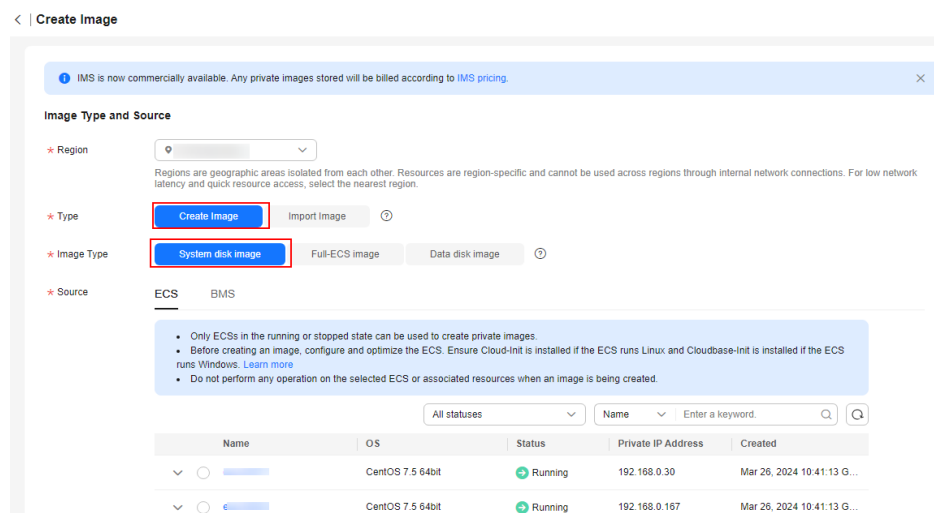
< | Create Image

IMS is now commercially available. Any private images stored will be billed according to IMS pricing.

Image Type and Source

* Region

Regions are geographic areas isolated from each other. Resources are region-specific and cannot be used across regions through internal network connections. For low network latency and quick resource access, select the nearest region.

* Type
Create Image
Import Image

* Image Type
System disk image
Full-ECS image
Data disk image

* Source
ECS
BMS

• Only ECSs in the running or stopped state can be used to create private images.
• Before creating an image, configure and optimize the ECS. Ensure Cloud-Init is installed if the ECS runs Linux and Cloudbase-Init is installed if the ECS runs Windows. Learn more
• Do not perform any operation on the selected ECS or associated resources when an image is being created.

All statuses
Name
Enter a keyword.

| Name | OS | Status | Private IP Address | Created |
|---|---|---|---|---|
| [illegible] | CentOS 7.5 64bit | Running | 192.168.0.30 | Mar 26, 2024 10:41:13 G... |
| e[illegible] | CentOS 7.5 64bit | Running | 192.168.0.167 | Mar 26, 2024 10:41:13 G... |